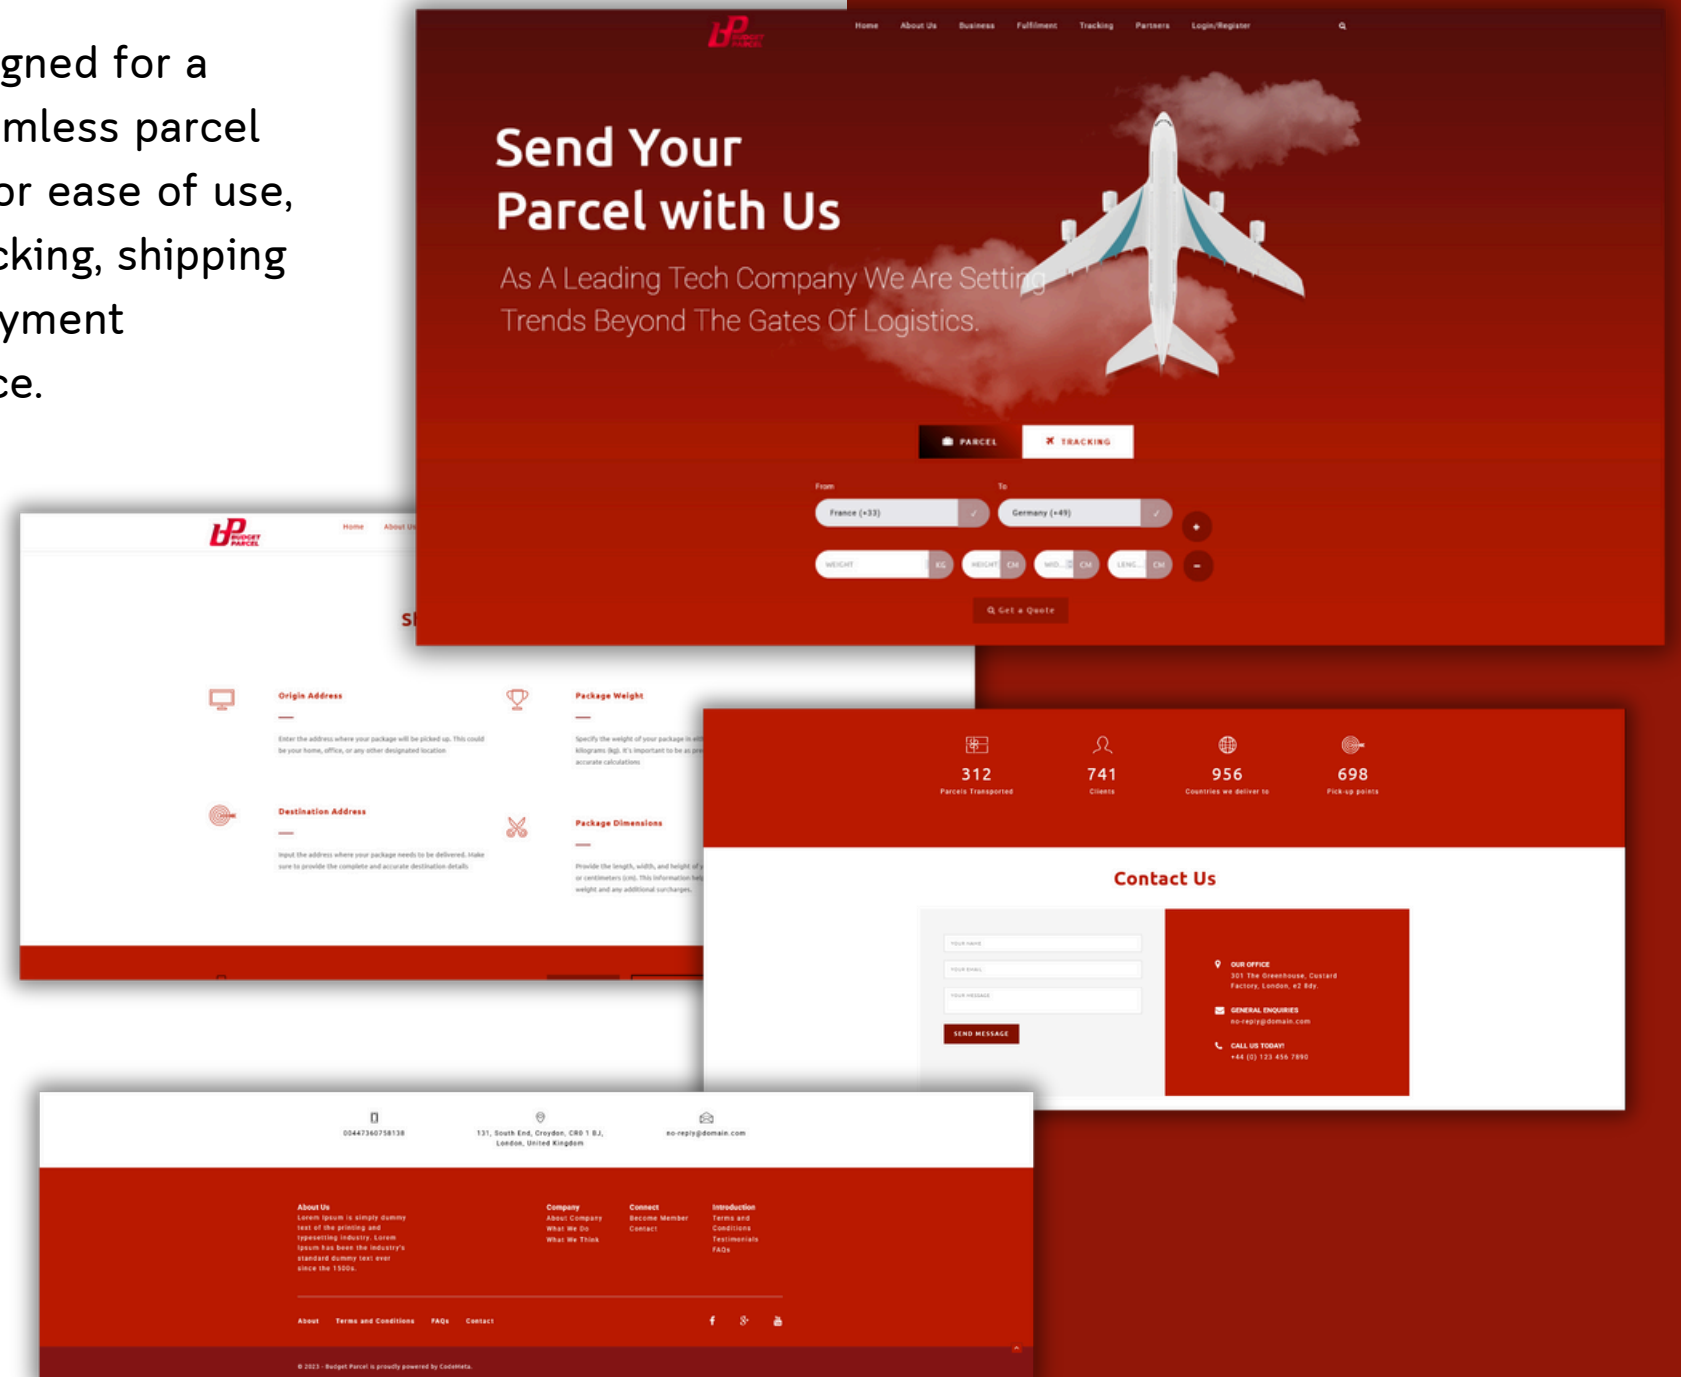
gned for a
mless parcel
or ease of use,
cking, shipping
yment
ce.

BP BUDGET PARCEL
Home About Us Business Fulfilment Tracking Partners Login/Register

Send Your Parcel with Us

As A Leading Tech Company We Are Setting Trends Beyond The Gates Of Logistics.

PARCEL TRACKING

From To
France (+33) Germany (+49)
WEIGHT KG HEIGHT CM WID... CM LENG... CM
Get a Quote

BP BUDGET PARCEL
Home About Us

Sh

Origin Address
Enter the address where your package will be picked up. This could be your home, office, or any other designated location

Package Weight
Specify the weight of your package in kilograms (kg). It's important to be as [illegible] accurate calculations

Destination Address
Input the address where your package needs to be delivered. Make sure to provide the complete and accurate destination details

Package Dimensions
Provide the length, width, and height of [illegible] or centimeters (cm). This information hel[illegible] weight and any additional surcharges.

312
Parcels Transported
741
Clients
956
Countries we deliver to
698
Pick-up points

Contact Us

YOUR NAME
YOUR EMAIL
YOUR MESSAGE
SEND MESSAGE

OUR OFFICE
301 The Greenhouse, Custard Factory, London, e2 8dy.
GENERAL ENQUIRIES
no-reply@domain.com
CALL US TODAY!
+44 (0) 123 456 7890

00447360758138
131, South End, Croydon, CR0 1 BJ, London, United Kingdom
no-reply@domain.com

About Us
Lorem Ipsum is simply dummy text of the printing and typesetting industry. Lorem Ipsum has been the industry's standard dummy text ever since the 1500s.

Company
About Company
What We Do
What We Think

Connect
Become Member
Contact

Introduction
Terms and Conditions
Testimonials
FAQs

About Terms and Conditions FAQs Contact

© 2023 - Budget Parcel is proudly powered by CodeMeta.